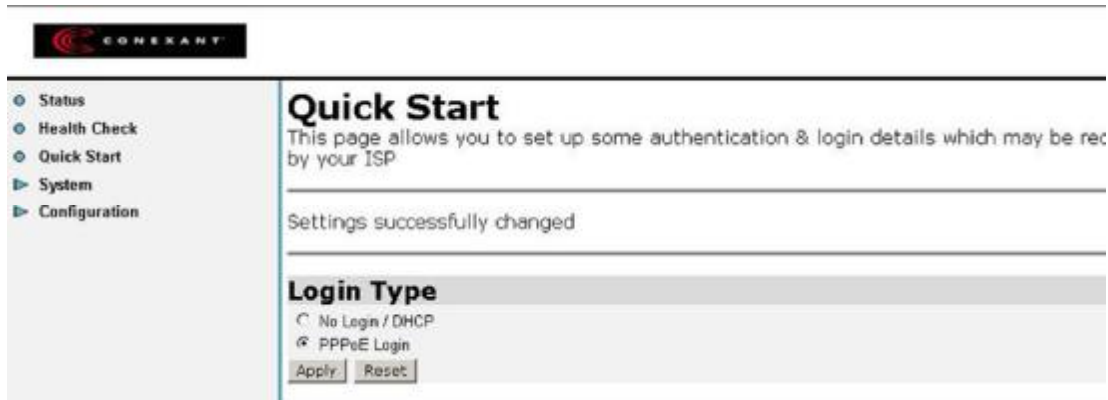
CONEXANT

Status
Health Check
Quick Start
System
Configuration

Quick Start
This page allows you to set up some authentication & login details which may be rec by your ISP

Settings successfully changed

Login Type
No Login / DHCP
PPPoE Login
Apply Reset